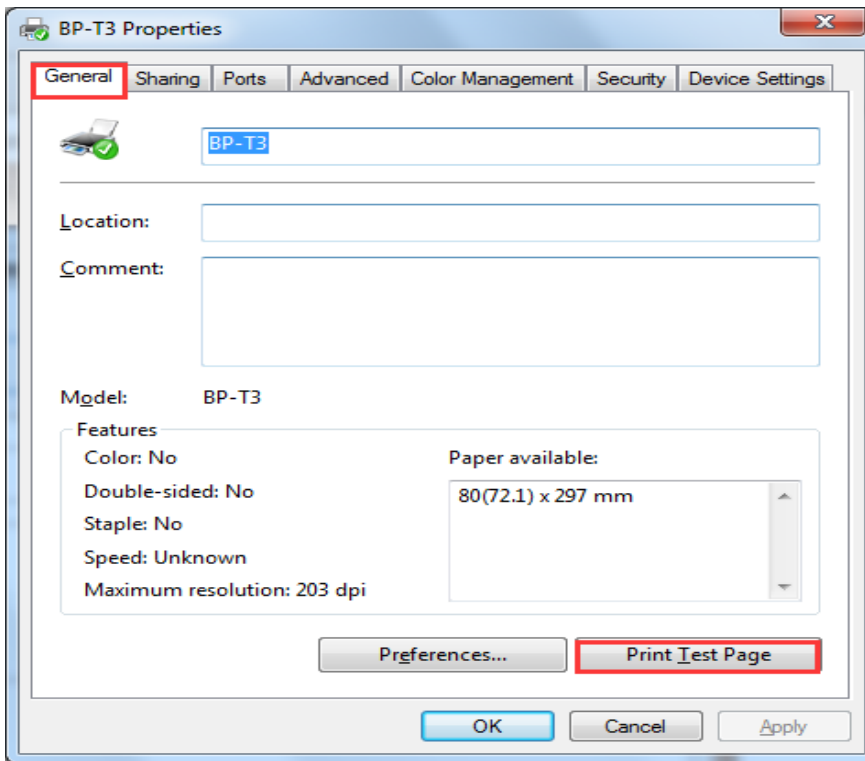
BP-T3 Properties

General | Sharing | Ports | Advanced | Color Management | Security | Device Settings

BP-T3

Location:

Comment:

Model: BP-T3

Features

Color: No

Double-sided: No

Staple: No

Speed: Unknown

Maximum resolution: 203 dpi

Paper available:

80(72.1) x 297 mm

Preferences...

Print Test Page

OK

Cancel

Apply